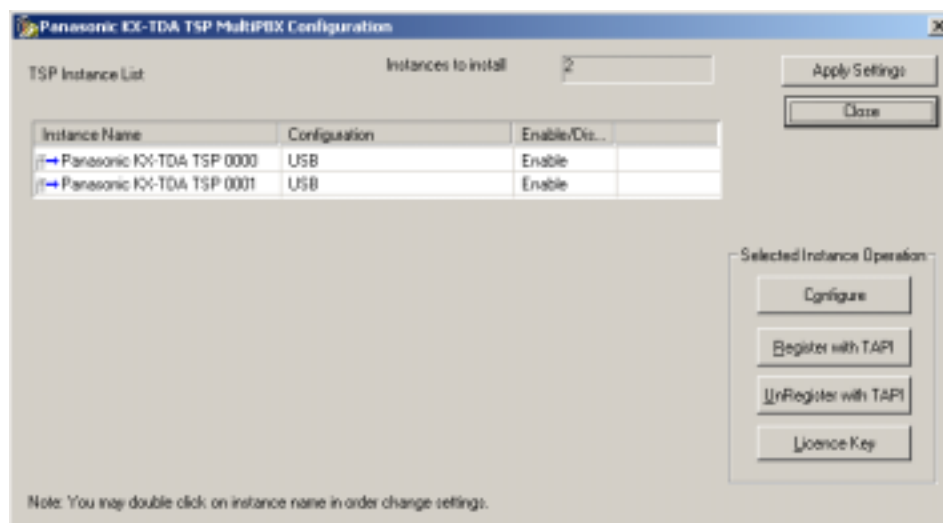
Panasonic KX-TDA TSP MultiPBX Configuration

TSP Instance List

Instances to install 2

Apply Settings

Close

| Instance Name | Configuration | Enable/Dis... | |
|---|---|---|---|
| Panasonic KX-TDA TSP 0000 | USB | Enable | |
| Panasonic KX-TDA TSP 0001 | USB | Enable | |

Selected Instance Operation

Configure

Register with TAPI

UnRegister with TAPI

Licence Key

Note: You may double click on instance name in order change settings.